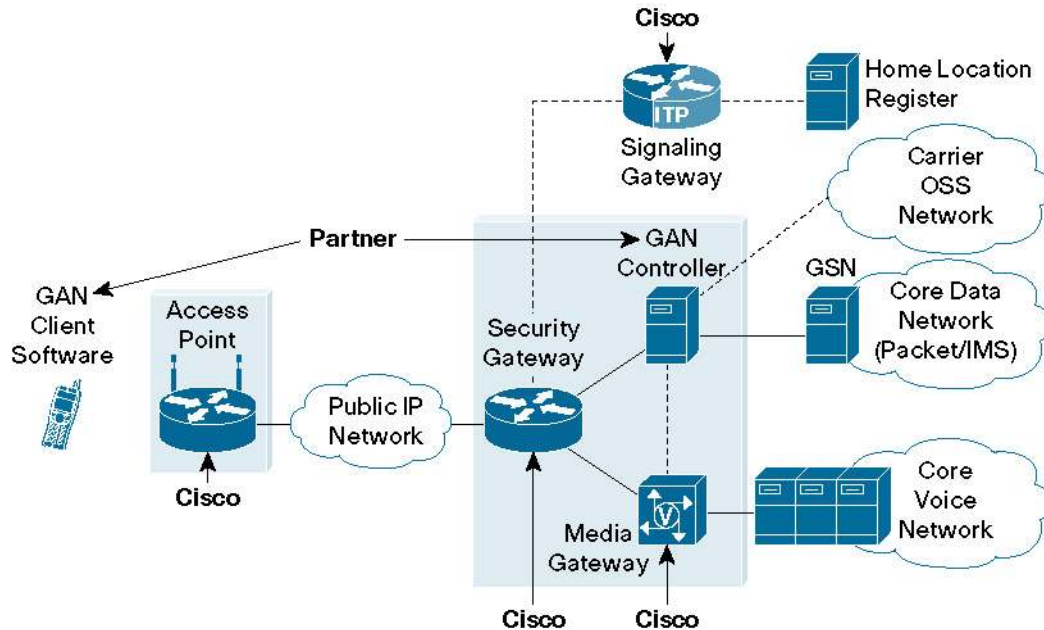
Cisco

ITP

Signaling Gateway

Home Location Register

Carrier OSS Network

Partner

GAN Controller

GSN

Core Data Network (Packet/IMS)

GAN Client Software

Access Point

Security Gateway

Public IP Network

Cisco

Core Voice Network

Media Gateway

Cisco

Cisco